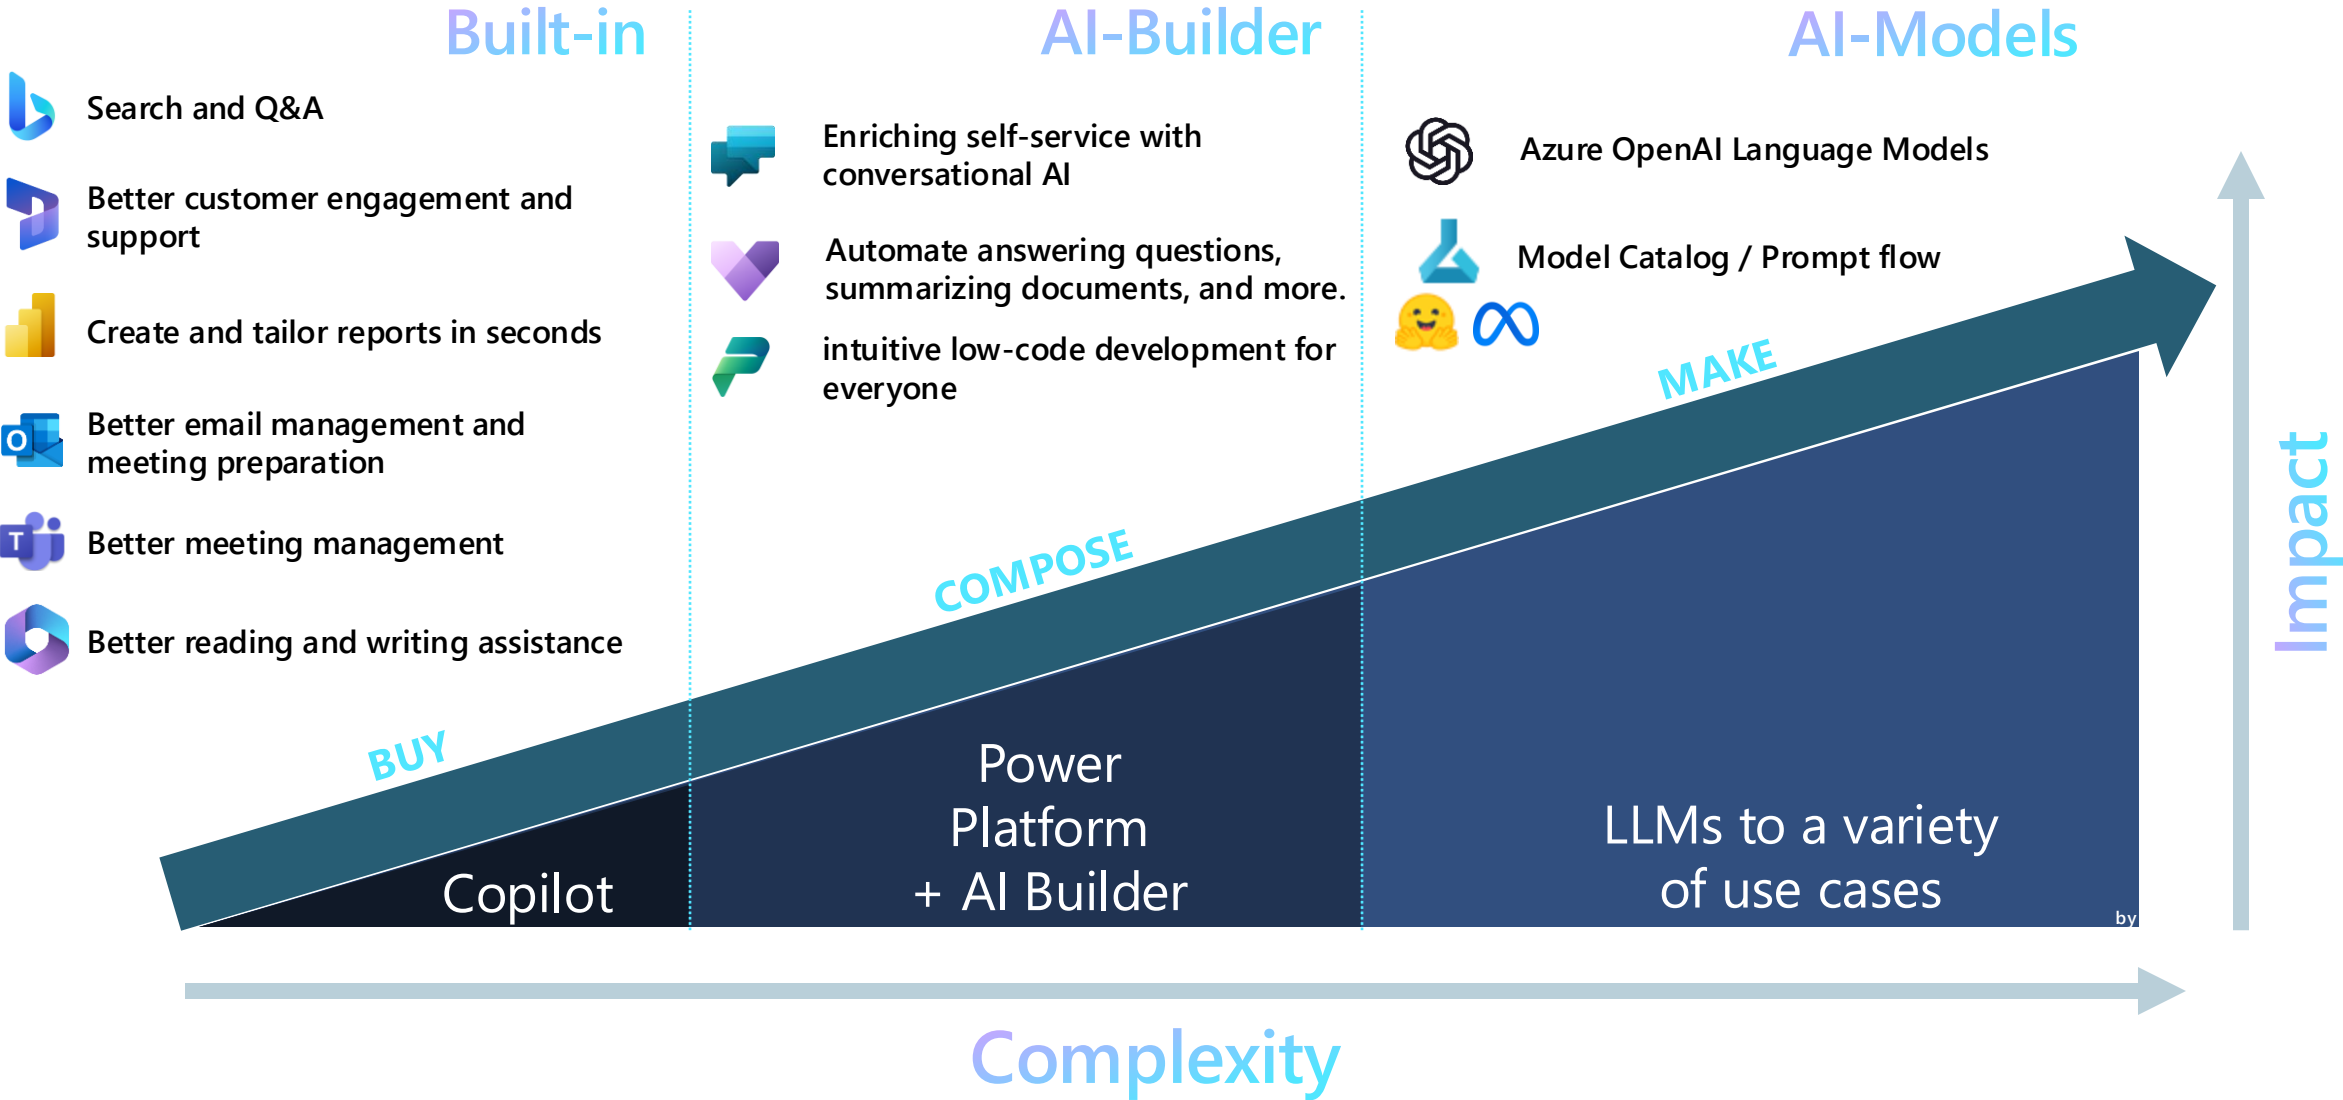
Built-in

Search and Q&A

Better customer engagement and support

Create and tailor reports in seconds

Better email management and meeting preparation

Better meeting management

Better reading and writing assistance

AI-Builder

Enriching self-service with conversational AI

Automate answering questions, summarizing documents, and more.

intuitive low-code development for everyone

AI-Models

Azure OpenAI Language Models

Model Catalog / Prompt flow

BUY

COMPOSE

MAKE

Impact

Copilot

Power Platform + AI Builder

LLMs to a variety of use cases

by

Complexity